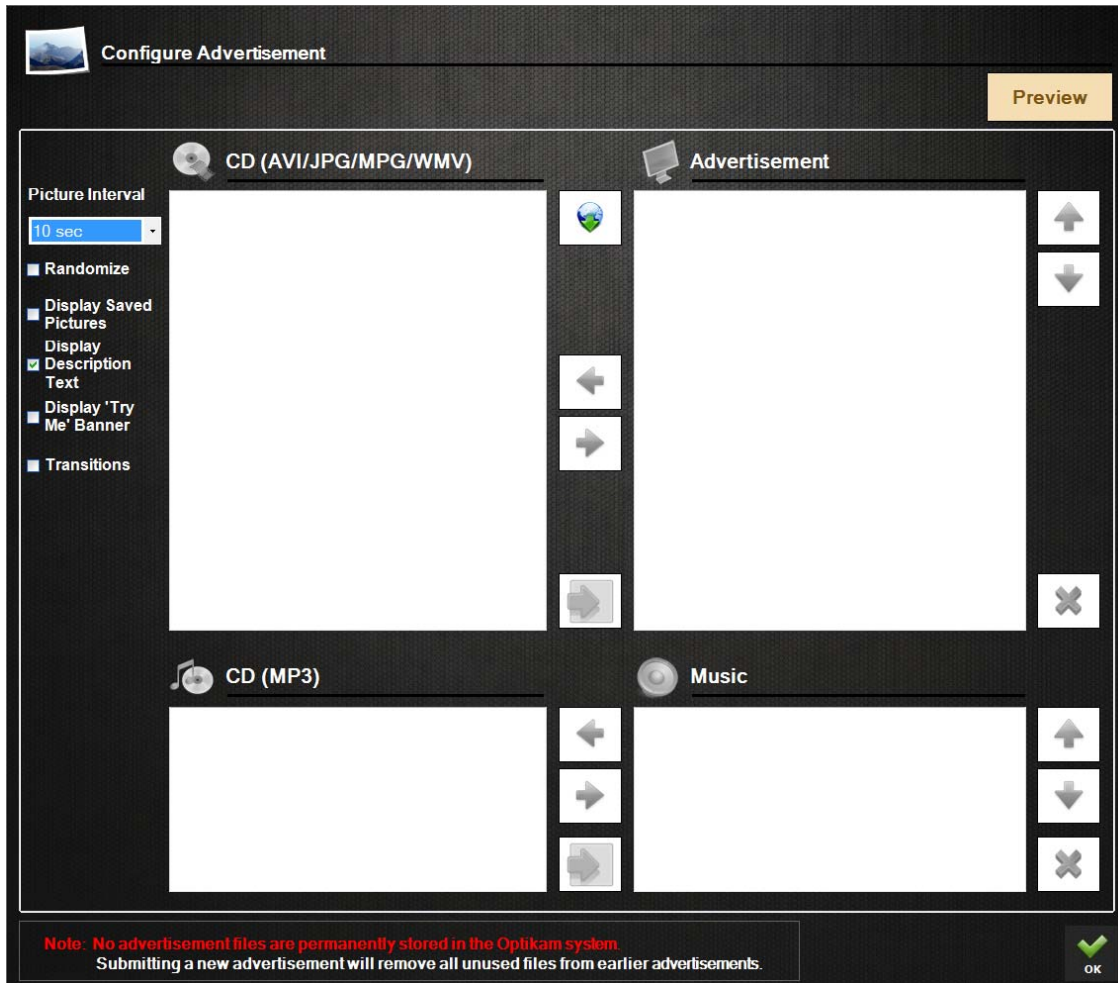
Configure Advertisement

Preview

CD (AVI/JPG/MPG/WMV)

Advertisement

Picture Interval

10 sec

Randomize

Display Saved Pictures

Display Description Text

Display 'Try Me' Banner

Transitions

CD (MP3)

Music

Note: No advertisement files are permanently stored in the Optikam system.
Submitting a new advertisement will remove all unused files from earlier advertisements.

OK